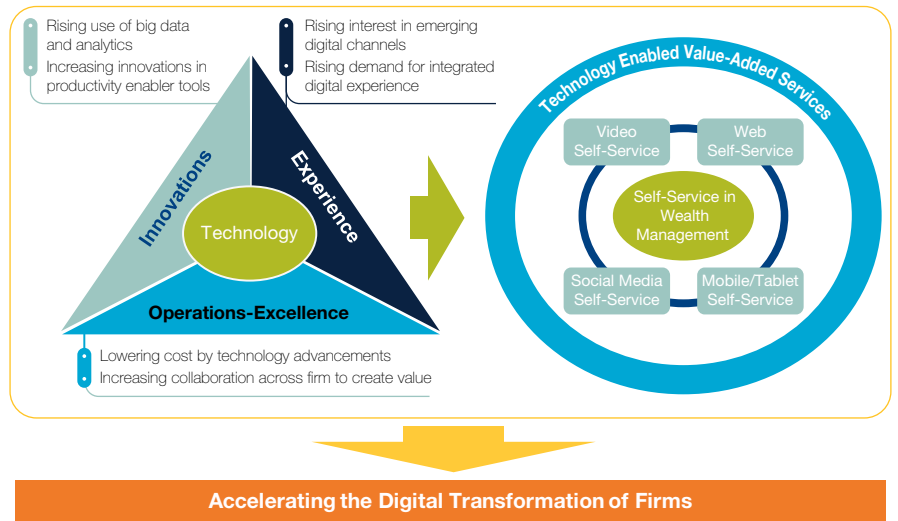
Rising use of big data and analytics

Increasing innovations in productivity enabler tools

Rising interest in emerging digital channels

Rising demand for integrated digital experience

Innovations

Experience

Technology

Operations-Excellence

Lowering cost by technology advancements

Increasing collaboration across firm to create value

Technology Enabled Value-Added Services

Video Self-Service

Web Self-Service

Self-Service in Wealth Management

Social Media Self-Service

Mobile/Tablet Self-Service

Accelerating the Digital Transformation of Firms